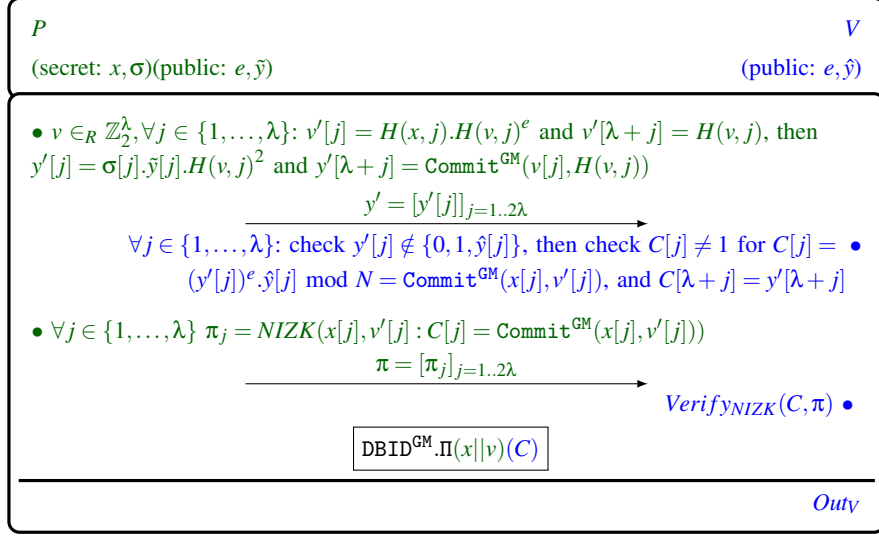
$P$ $V$

(secret: $x, \sigma$)(public: $e, \tilde{y}$) (public: $e, \hat{y}$)

• $v \in_R \mathbb{Z}_2^{\lambda}, \forall j \in \{1, \ldots, \lambda\}$: $v'[j] = H(x, j).H(v, j)^e$ and $v'[\lambda + j] = H(v, j)$, then $y'[j] = \sigma[j].\tilde{y}[j].H(v, j)^2$ and $y'[\lambda + j] = \texttt{Commit}^{\texttt{GM}}(v[j], H(v, j))$

$y' = [y'[j]]_{j=1..2\lambda}$

$\forall j \in \{1, \ldots, \lambda\}$: check $y'[j] \notin \{0, 1, \hat{y}[j]\}$, then check $C[j] \neq 1$ for $C[j] =$ • $(y'[j])^e.\hat{y}[j]$ mod $N = \texttt{Commit}^{\texttt{GM}}(x[j], v'[j])$, and $C[\lambda + j] = y'[\lambda + j]$

• $\forall j \in \{1, \ldots, \lambda\}$ $\pi_j = NIZK(x[j], v'[j] : C[j] = \texttt{Commit}^{\texttt{GM}}(x[j], v'[j]))$

$\pi = [\pi_j]_{j=1..2\lambda}$

$Verify_{NIZK}(C, \pi)$ •

$\texttt{DBID}^{\texttt{GM}}.\Pi(x||v)(C)$

$Out_V$